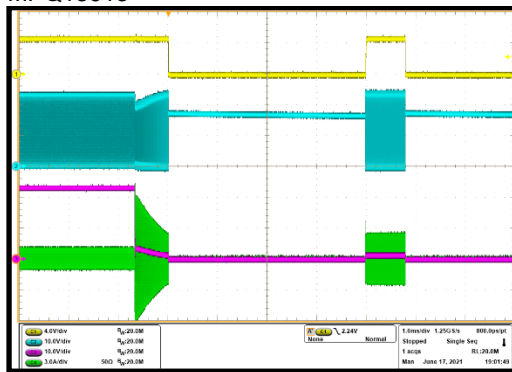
1
2
3

C1 4.0V/div R_L:20.0M
C2 10.0V/div R_L:20.0M
C3 10.0V/div R_L:20.0M
C4 3.0A/div 50Ω R_L:20.0M

A' C1 ╲ 2.24V
None Normal

1.0ms/div 1.25GS/s 800.0ps/pt
Stopped Single Seq
1 acqs RL:20.0M
Man June 17, 2021 19:01:49